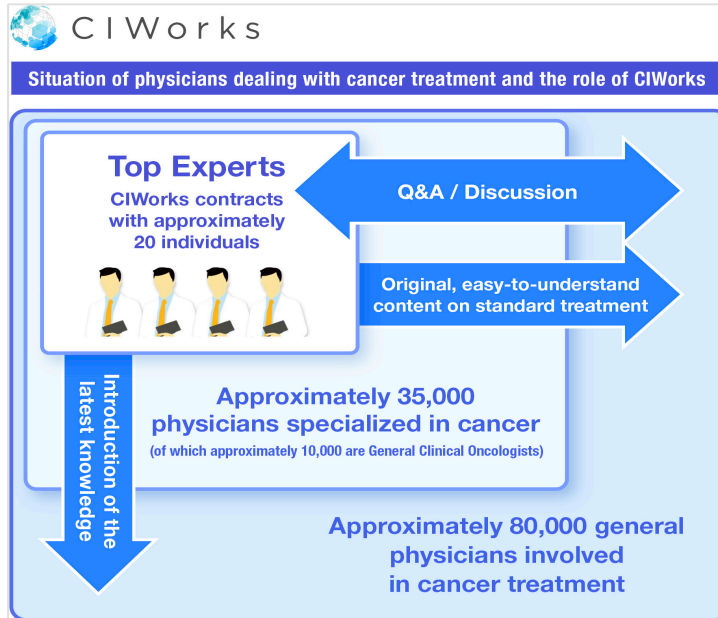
CIWorks

Situation of physicians dealing with cancer treatment and the role of CIWorks

Top Experts
CIWorks contracts with approximately 20 individuals

Q&A / Discussion

Original, easy-to-understand content on standard treatment

Introduction of the latest knowledge

Approximately 35,000 physicians specialized in cancer
(of which approximately 10,000 are General Clinical Oncologists)

Approximately 80,000 general physicians involved in cancer treatment